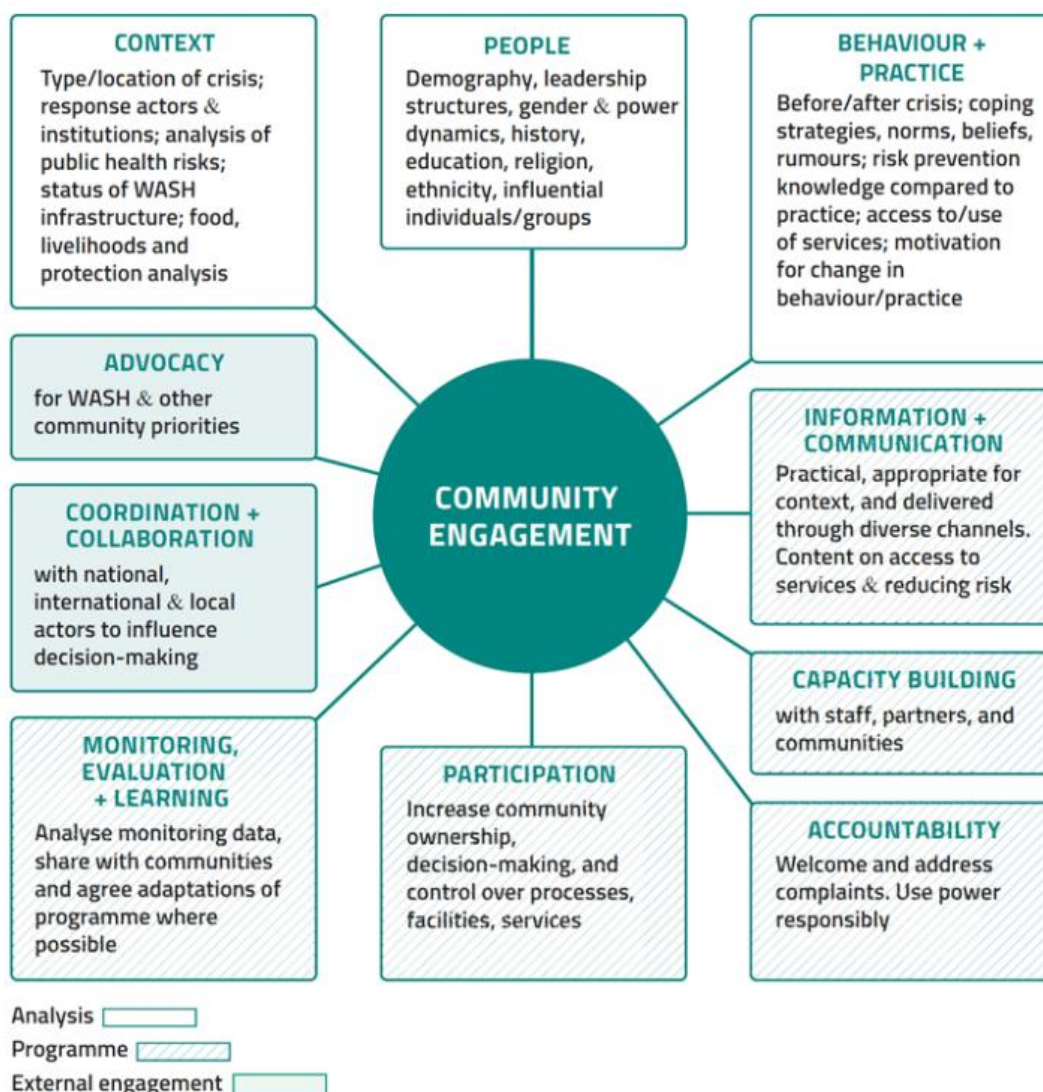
CONTEXT
Type/location of crisis; response actors & institutions; analysis of public health risks; status of WASH infrastructure; food, livelihoods and protection analysis

PEOPLE
Demography, leadership structures, gender & power dynamics, history, education, religion, ethnicity, influential individuals/groups

BEHAVIOUR + PRACTICE
Before/after crisis; coping strategies, norms, beliefs, rumours; risk prevention knowledge compared to practice; access to/use of services; motivation for change in behaviour/practice

ADVOCACY
for WASH & other community priorities

COMMUNITY ENGAGEMENT

INFORMATION + COMMUNICATION
Practical, appropriate for context, and delivered through diverse channels. Content on access to services & reducing risk

COORDINATION + COLLABORATION
with national, international & local actors to influence decision-making

CAPACITY BUILDING
with staff, partners, and communities

MONITORING, EVALUATION + LEARNING
Analyse monitoring data, share with communities and agree adaptations of programme where possible

PARTICIPATION
Increase community ownership, decision-making, and control over processes, facilities, services

ACCOUNTABILITY
Welcome and address complaints. Use power responsibly

Analysis
Programme
External engagement